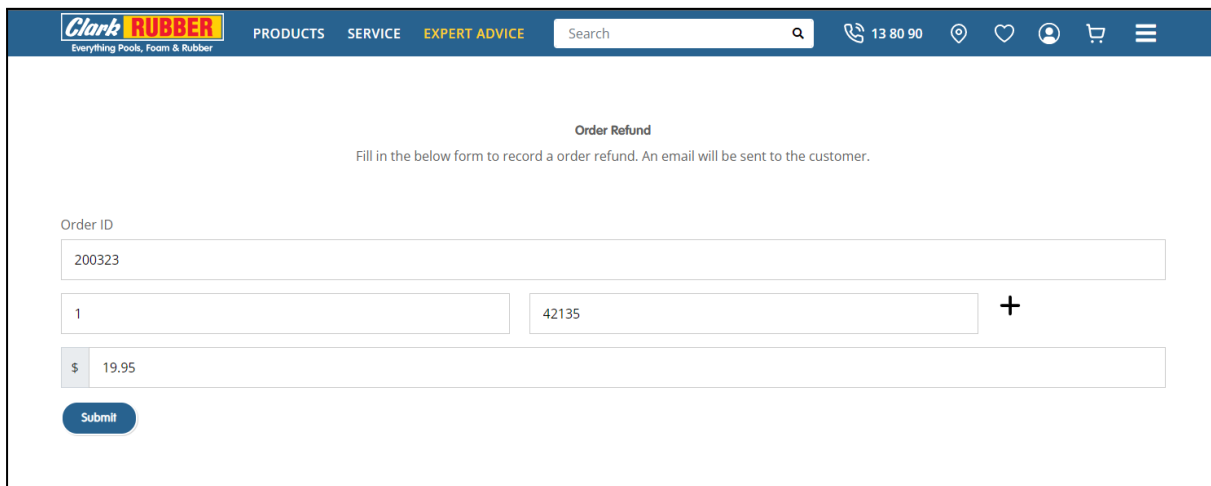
Clark RUBBER
Everything Pools, Foam & Rubber

PRODUCTS SERVICE EXPERT ADVICE

Search

13 80 90

Order Refund

Fill in the below form to record a order refund. An email will be sent to the customer.

Order ID

200323

1

42135

+

$ 19.95

Submit